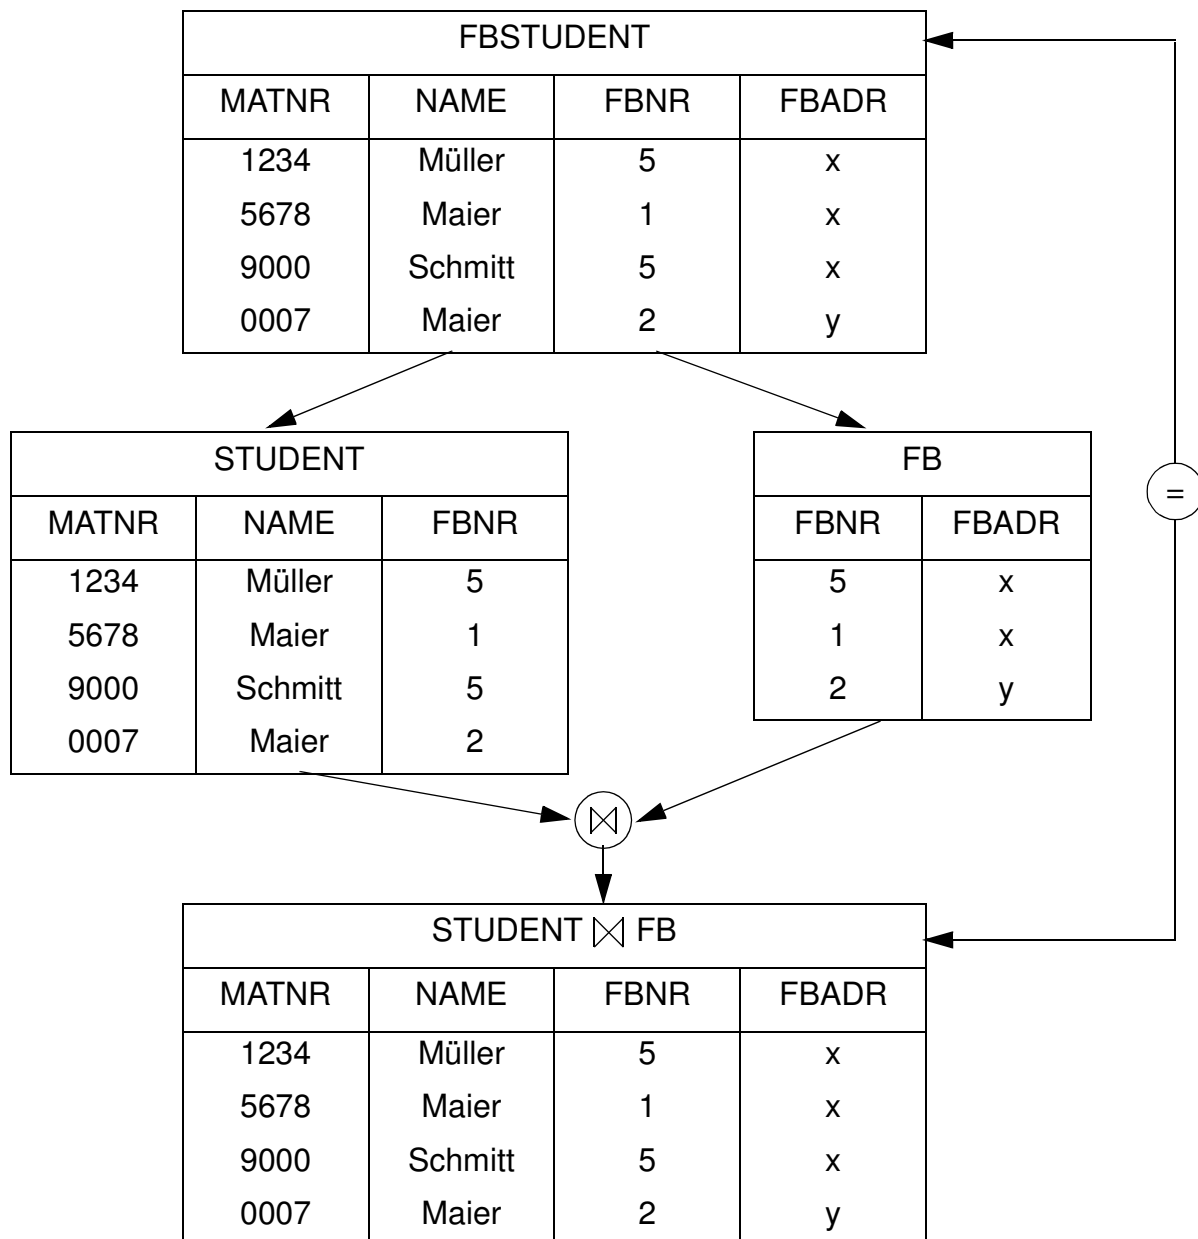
FBSTUDENT

| MATNR | NAME | FBNR | FBADR |
|---|---|---|---|
| 1234 | Müller | 5 | x |
| 5678 | Maier | 1 | x |
| 9000 | Schmitt | 5 | x |
| 0007 | Maier | 2 | y |

STUDENT

| MATNR | NAME | FBNR |
|---|---|---|
| 1234 | Müller | 5 |
| 5678 | Maier | 1 |
| 9000 | Schmitt | 5 |
| 0007 | Maier | 2 |

FB

| FBNR | FBADR |
|---|---|
| 5 | x |
| 1 | x |
| 2 | y |

=

$\bowtie$

STUDENT $\bowtie$ FB

| MATNR | NAME | FBNR | FBADR |
|---|---|---|---|
| 1234 | Müller | 5 | x |
| 5678 | Maier | 1 | x |
| 9000 | Schmitt | 5 | x |
| 0007 | Maier | 2 | y |